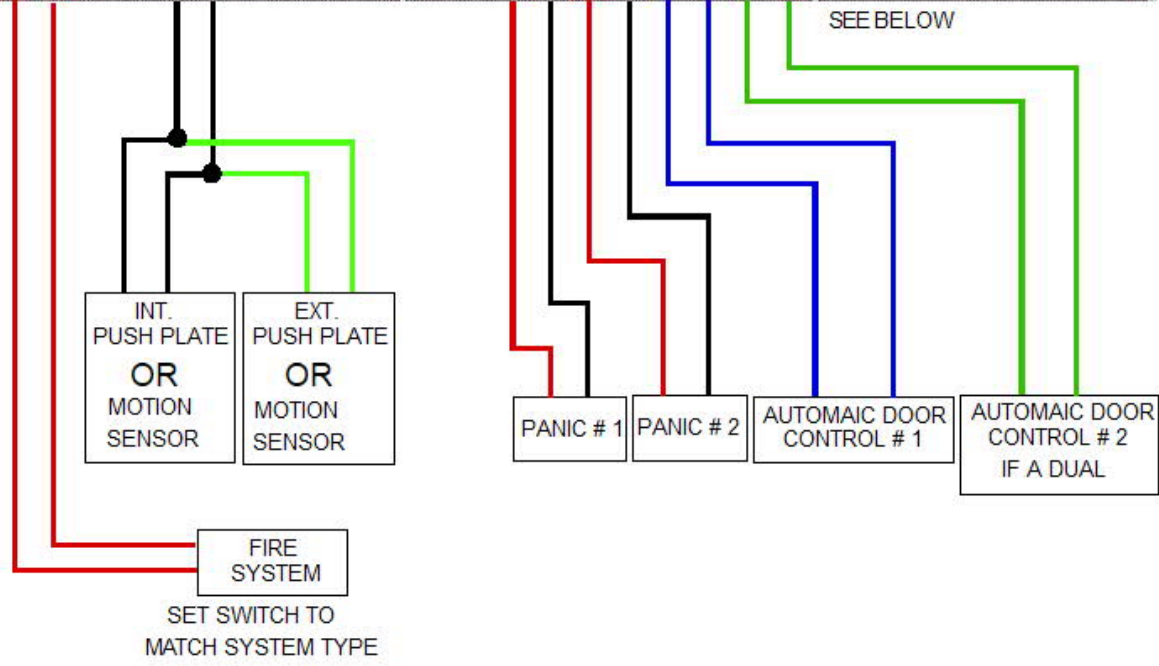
SEE BELOW

INT. PUSH PLATE
OR
MOTION SENSOR

EXT. PUSH PLATE
OR
MOTION SENSOR

PANIC # 1

PANIC # 2

AUTOMAIC DOOR CONTROL # 1

AUTOMAIC DOOR CONTROL # 2
IF A DUAL

FIRE SYSTEM

SET SWITCH TO MATCH SYSTEM TYPE